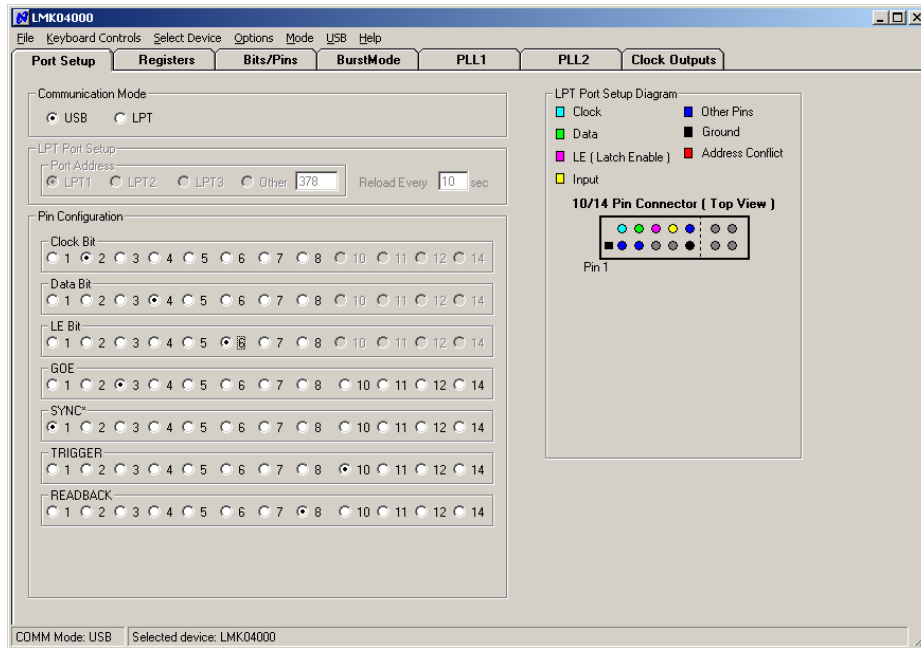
LMK04000

File Keyboard Controls Select Device Options Mode USB Help

Port Setup | Registers | Bits/Pins | BurstMode | PLL1 | PLL2 | Clock Outputs

Communication Mode
USB LPT

LPT Port Setup
Port Address
LPT1 LPT2 LPT3 Other 378 Reload Every 10 sec

Pin Configuration

Clock Bit
1 2 3 4 5 6 7 8 10 11 12 14

Data Bit
1 2 3 4 5 6 7 8 10 11 12 14

LE Bit
1 2 3 4 5 6 7 8 10 11 12 14

GOE
1 2 3 4 5 6 7 8 10 11 12 14

SYNC*
1 2 3 4 5 6 7 8 10 11 12 14

TRIGGER
1 2 3 4 5 6 7 8 10 11 12 14

READBACK
1 2 3 4 5 6 7 8 10 11 12 14

LPT Port Setup Diagram
Clock
Other Pins
Data
Ground
LE ( Latch Enable )
Address Conflict
Input

10/14 Pin Connector ( Top View )

Pin 1

COMM Mode: USB | Selected device: LMK04000